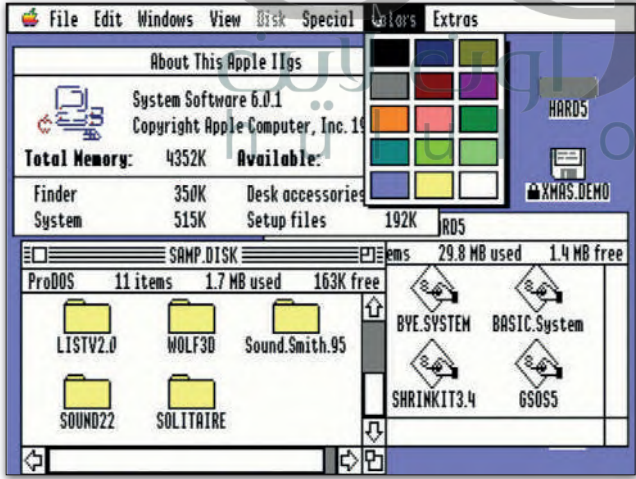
File Edit Windows View Disk Special Colors Extras

About This Apple IIgs

System Software 6.0.1
Copyright Apple Computer, Inc. 19

Total Memory: 4352K Available:

| Finder | 350K | Desk accessories | |
|---|---|---|---|
| System | 515K | Setup files | 192K |

HARD5

XMAS.DEMO

SAMP.DISK

ProDOS 11 items 1.7 MB used 163K free

LISTV2.0
WOLF3D
Sound.Smith.95
SOUND22
SOLITAIRE

RD5

ems 29.8 MB used 1.4 MB free

BYE.SYSTEM
BASIC.System
SHRINKIT3.4
GSOS5